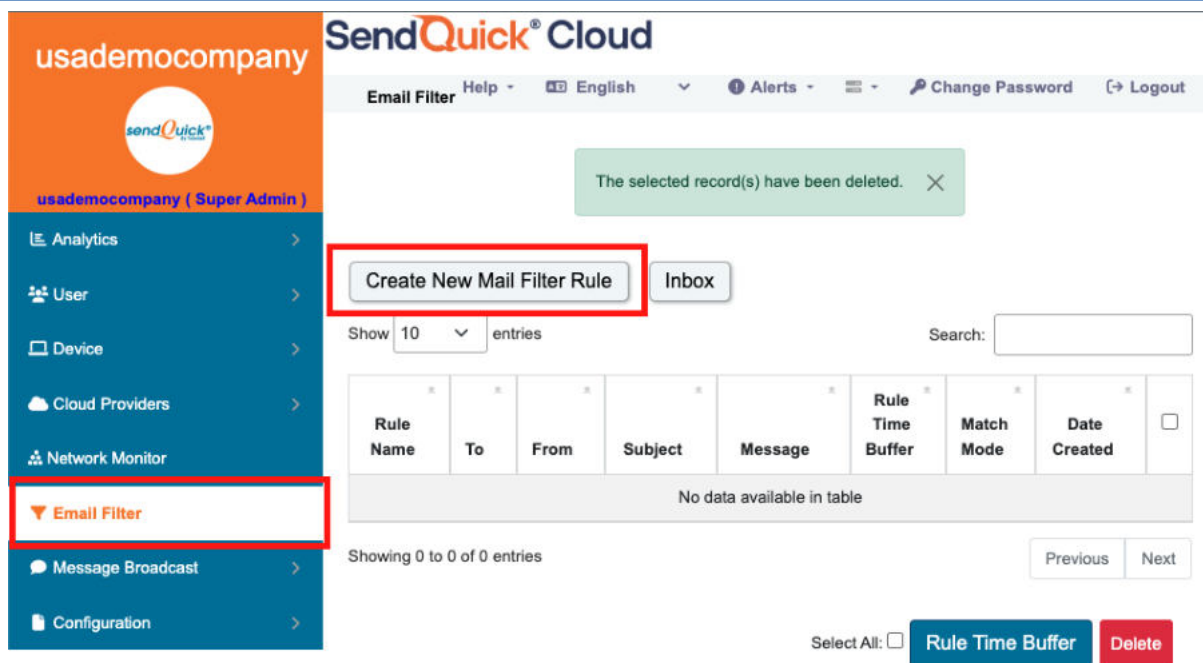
usademocompany

sendQuick®

usademocompany ( Super Admin )

Analytics

User

Device

Cloud Providers

Network Monitor

Email Filter

Message Broadcast

Configuration

SendQuick® Cloud

Email Filter Help English Alerts Change Password Logout

The selected record(s) have been deleted.

Create New Mail Filter Rule Inbox

Show 10 entries

Search:

| Rule Name | To | From | Subject | Message | Rule Time Buffer | Match Mode | Date Created | ☐ |
|---|---|---|---|---|---|---|---|---|
| No data available in table | | | | | | | | |

Showing 0 to 0 of 0 entries

Previous Next

Select All: ☐ Rule Time Buffer Delete